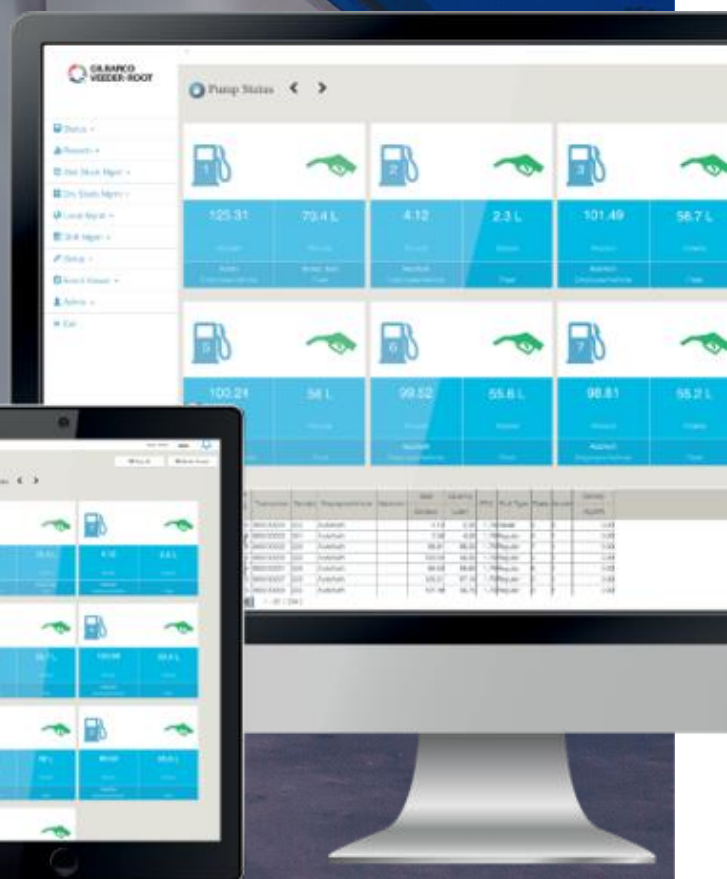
GILBARCO VEEDER-ROOT

Pump Status

Status
Reports
Wet Stock Mgmt
Dry Stock Mgmt
Local Mgmt
Shift Mgmt
Setup
Admin
Exit

1
125.31
73.4 L

2
4.12
2.3 L

3
101.49
56.7 L

5
100.24
56 L

6
99.52
55.6 L

7
98.81
55.2 L

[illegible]

4.12
2.3 L